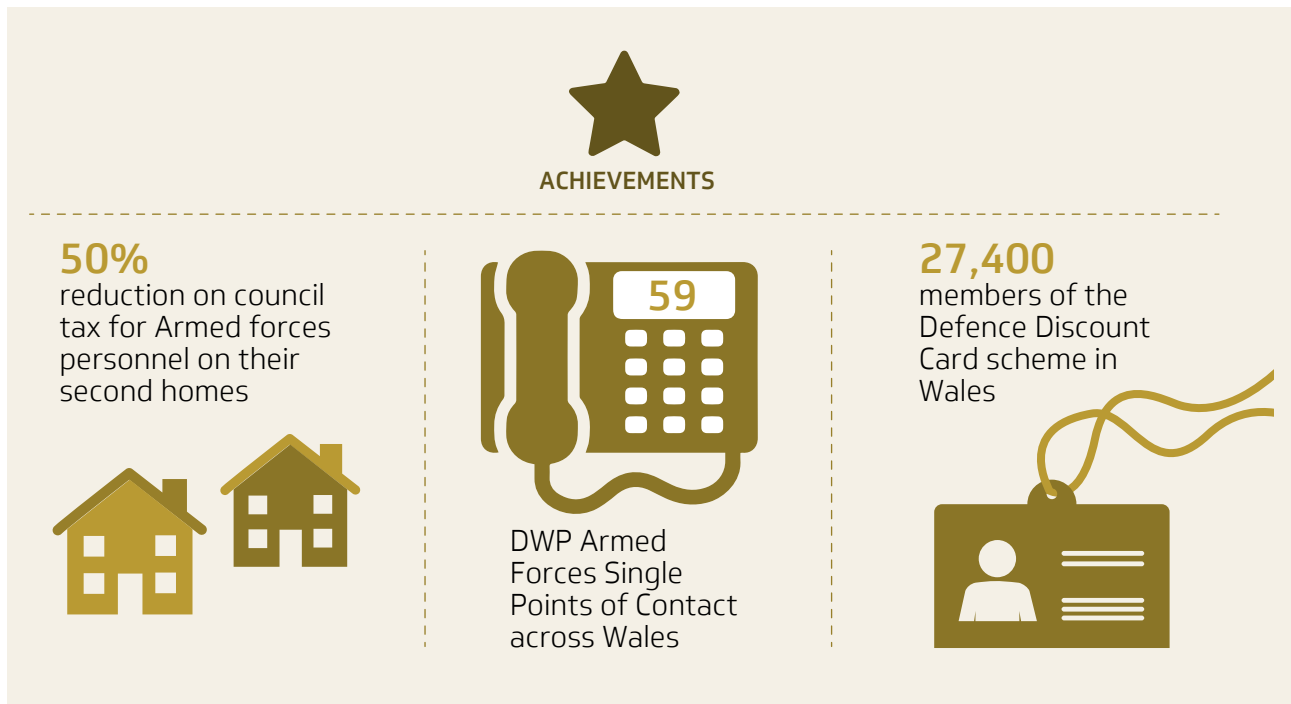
ACHIEVEMENTS

50%
reduction on council tax for Armed forces personnel on their second homes

59

DWP Armed Forces Single Points of Contact across Wales

27,400
members of the Defence Discount Card scheme in Wales